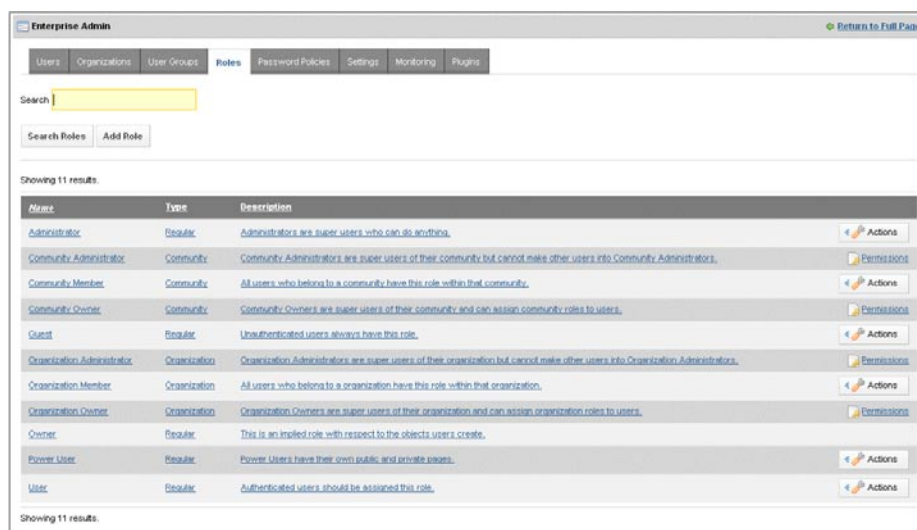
Enterprise Admin

Return to Full Page

Users | Organizations | User Groups | Roles | Password Policies | Settings | Monitoring | Plugins

Search

Search Roles | Add Role

Showing 11 results.

| Name | Type | Description | |
|---|---|---|---|
| Administrator | Regular | Administrators are super users who can do anything. | Actions |
| Community Administrator | Community | Community Administrators are super users of their community but cannot make other users into Community Administrators. | Permissions |
| Community Member | Community | All users who belong to a community have this role within that community. | Actions |
| Community Owner | Community | Community Owners are super users of their community and can assign community roles to users. | Permissions |
| Guest | Regular | Unauthenticated users always have this role. | Actions |
| Organization Administrator | Organization | Organization Administrators are super users of their organization but cannot make other users into Organization Administrators. | Permissions |
| Organization Member | Organization | All users who belong to a organization have this role within that organization. | Actions |
| Organization Owner | Organization | Organization Owners are super users of their organization and can assign organization roles to users. | Permissions |
| Owner | Regular | This is an implied role with respect to the objects users create. | |
| Power User | Regular | Power Users have their own public and private pages. | Actions |
| User | Regular | Authenticated users should be assigned this role. | Actions |

Showing 11 results.